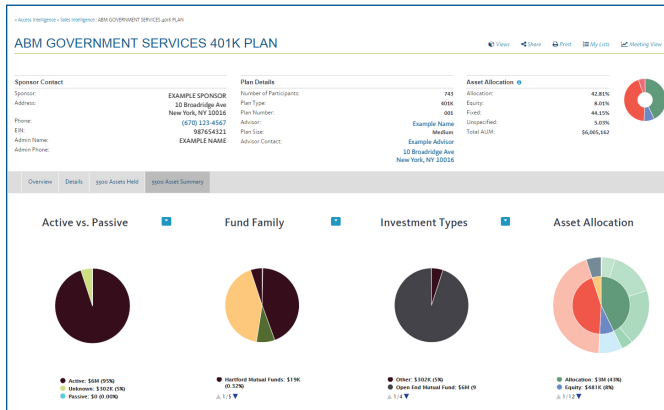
« Access Intelligence » Sales Intelligence : ABM GOVERNMENT SERVICES 401K PLAN

ABM GOVERNMENT SERVICES 401K PLAN

Views Share Print My Lists Meeting View

Sponsor Contact

| | |
|---|---|
| Sponsor: | EXAMPLE SPONSOR |
| Address: | 10 Broadridge Ave New York, NY 10016 |
| Phone: | (670) 123-4567 |
| EIN: | 987654321 |
| Admin Name: | EXAMPLE NAME |
| Admin Phone: | |

Plan Details

| | |
|---|---|
| Number of Participants: | 743 |
| Plan Type: | 401K |
| Plan Number: | 001 |
| Advisor: | Example Name |
| Plan Size: | Medium |
| Advisor Contact: | Example Advisor 10 Broadridge Ave New York, NY 10016 |

Asset Allocation

| | |
|---|---|
| Allocation: | 42.81% |
| Equity: | 8.01% |
| Fixed: | 44.15% |
| Unspecified: | 5.03% |
| Total AUM: | $6,005,162 |

Overview Details 5500 Assets Held 5500 Asset Summary

Active vs. Passive

Active: $6M (95%)
Unknown: $302K (5%)
Passive: $0 (0.00%)

Fund Family

Hartford Mutual Funds: $19K (0.32%)
1/5

Investment Types

Other: $302K (5%)
Open End Mutual Fund: $6M (9
1/4

Asset Allocation

Allocation: $3M (43%)
Equity: $481K (8%)
1/12